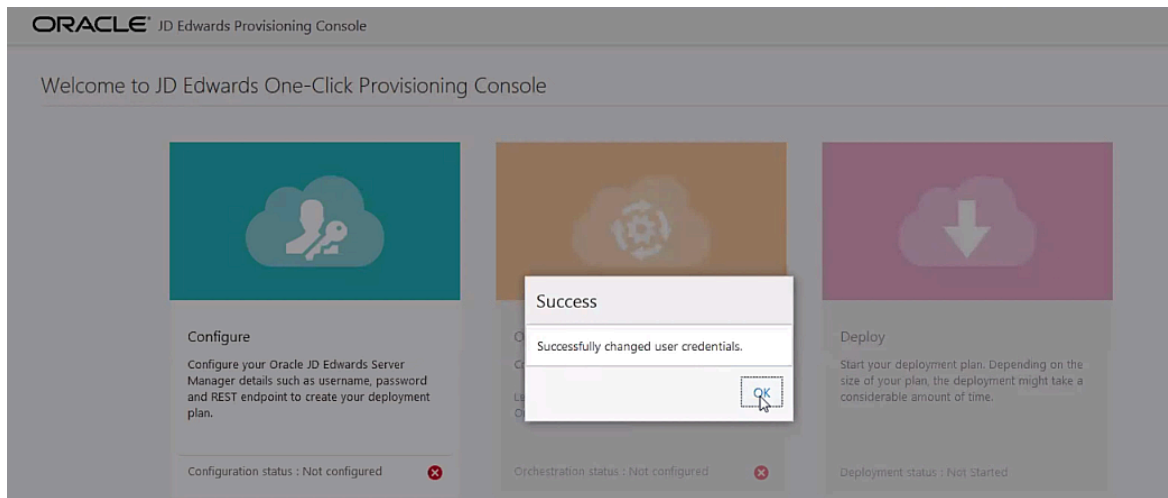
ORACLE® JD Edwards Provisioning Console

Welcome to JD Edwards One-Click Provisioning Console

Configure

Configure your Oracle JD Edwards Server Manager details such as username, password and REST endpoint to create your deployment plan.

Configuration status : Not configured

O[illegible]

Or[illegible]

Le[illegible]
Or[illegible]

Orchestration status : Not configured

Success

Successfully changed user credentials.

OK

Deploy

Start your deployment plan. Depending on the size of your plan, the deployment might take a considerable amount of time.

Deployment status : Not Started